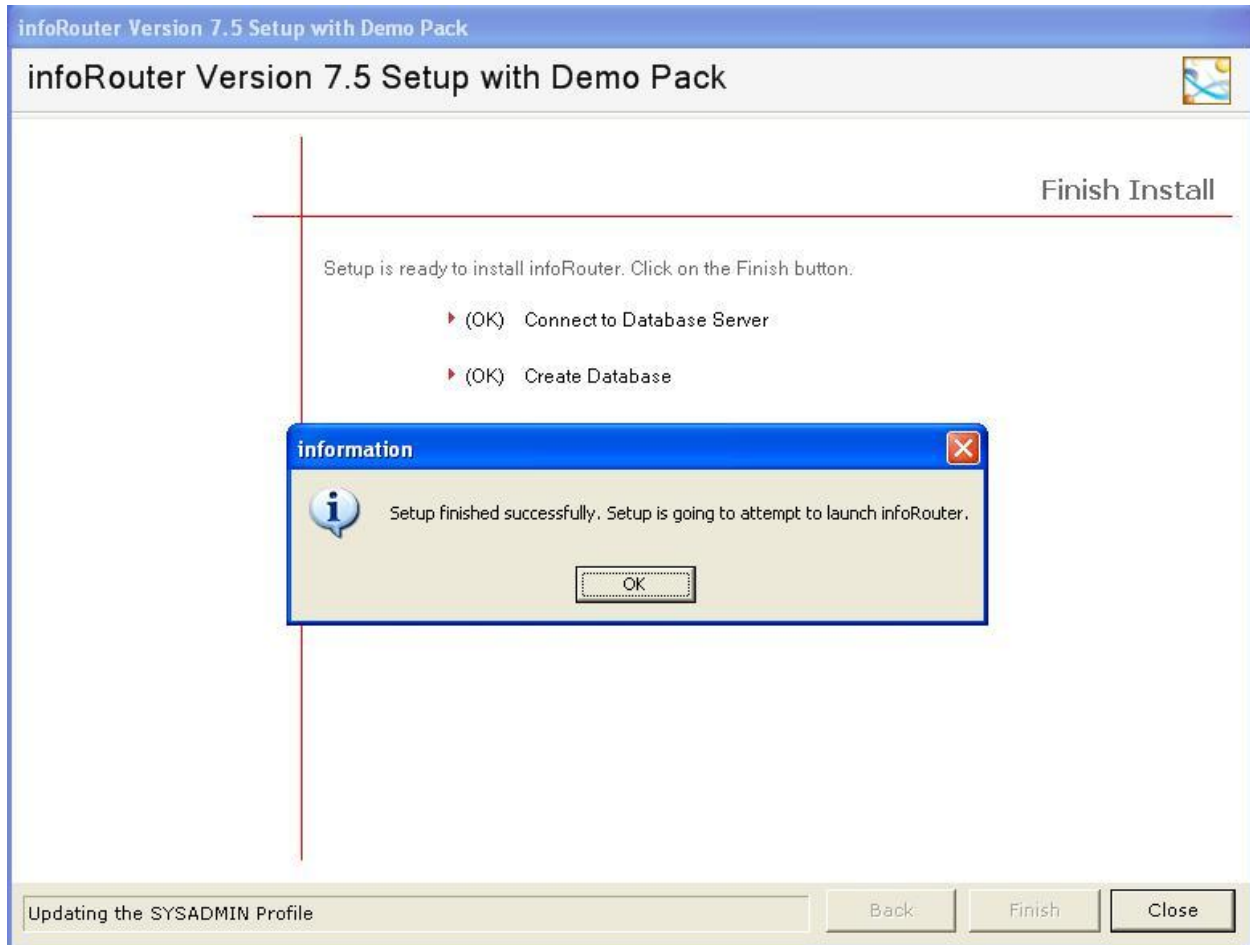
infoRouter Version 7.5 Setup with Demo Pack

infoRouter Version 7.5 Setup with Demo Pack

Finish Install

Setup is ready to install infoRouter. Click on the Finish button.

(OK) Connect to Database Server

(OK) Create Database

information

Setup finished successfully. Setup is going to attempt to launch infoRouter.

OK

Updating the SYSADMIN Profile

Back

Finish

Close